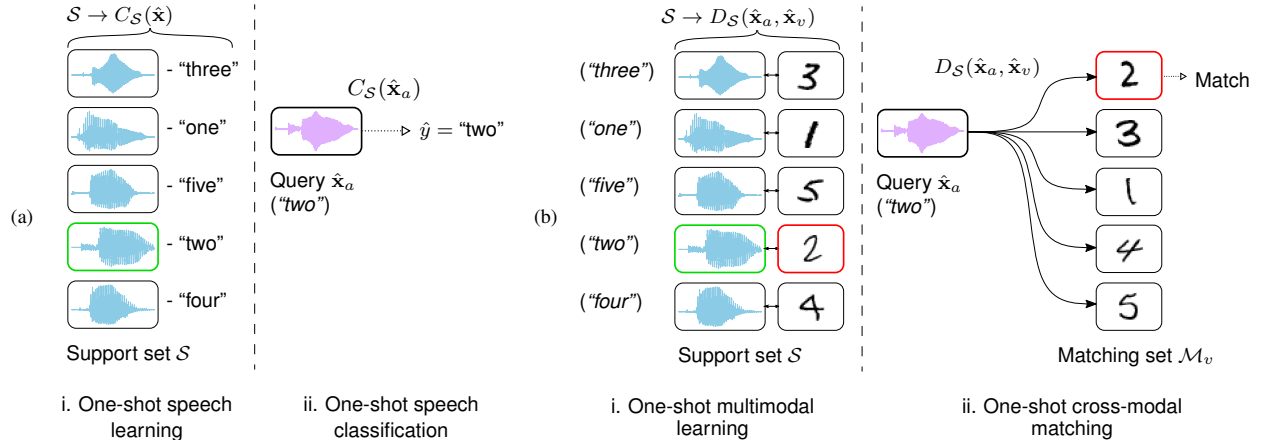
(a)

$\mathcal{S} \rightarrow C_{\mathcal{S}}(\hat{\mathbf{x}})$

- "three"
- "one"
- "five"
- "two"
- "four"

Support set $\mathcal{S}$

i. One-shot speech learning

$C_{\mathcal{S}}(\hat{\mathbf{x}}_a)$

$\hat{y}$ = "two"

Query $\hat{\mathbf{x}}_a$ ("two")

ii. One-shot speech classification

(b)

$\mathcal{S} \rightarrow D_{\mathcal{S}}(\hat{\mathbf{x}}_a, \hat{\mathbf{x}}_v)$

("three") 3
("one") 1
("five") 5
("two") 2
("four") 4

Support set $\mathcal{S}$

i. One-shot multimodal learning

$D_{\mathcal{S}}(\hat{\mathbf{x}}_a, \hat{\mathbf{x}}_v)$

Query $\hat{\mathbf{x}}_a$ ("two")

2 Match
3
1
4
5

Matching set $\mathcal{M}_v$

ii. One-shot cross-modal matching